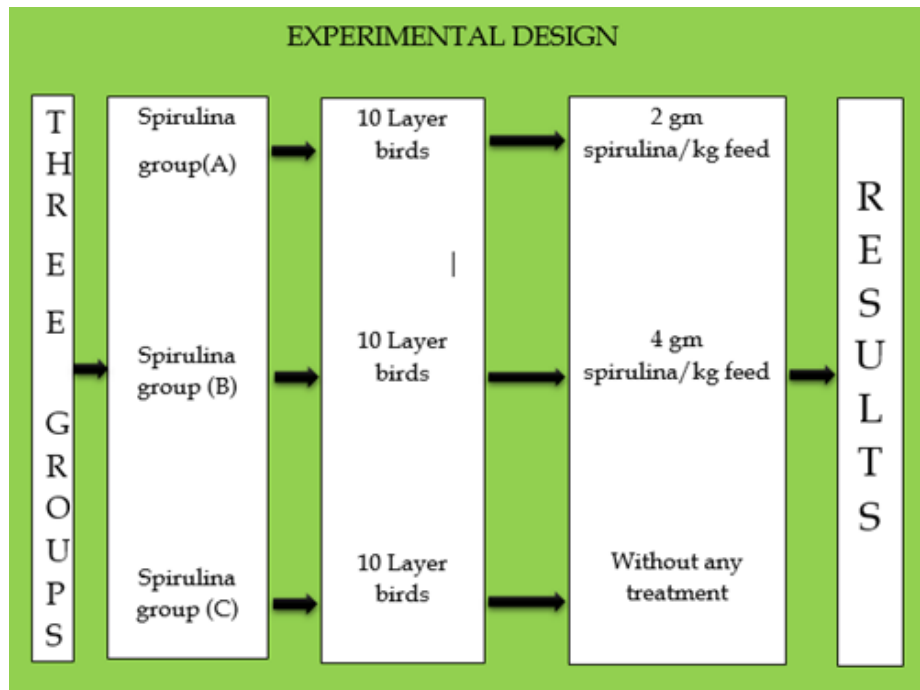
EXPERIMENTAL DESIGN

THREE GROUPS

Spirulina group(A)

Spirulina group (B)

Spirulina group (C)

10 Layer birds

10 Layer birds

10 Layer birds

2 gm spirulina/kg feed

4 gm spirulina/kg feed

Without any treatment

RESULTS